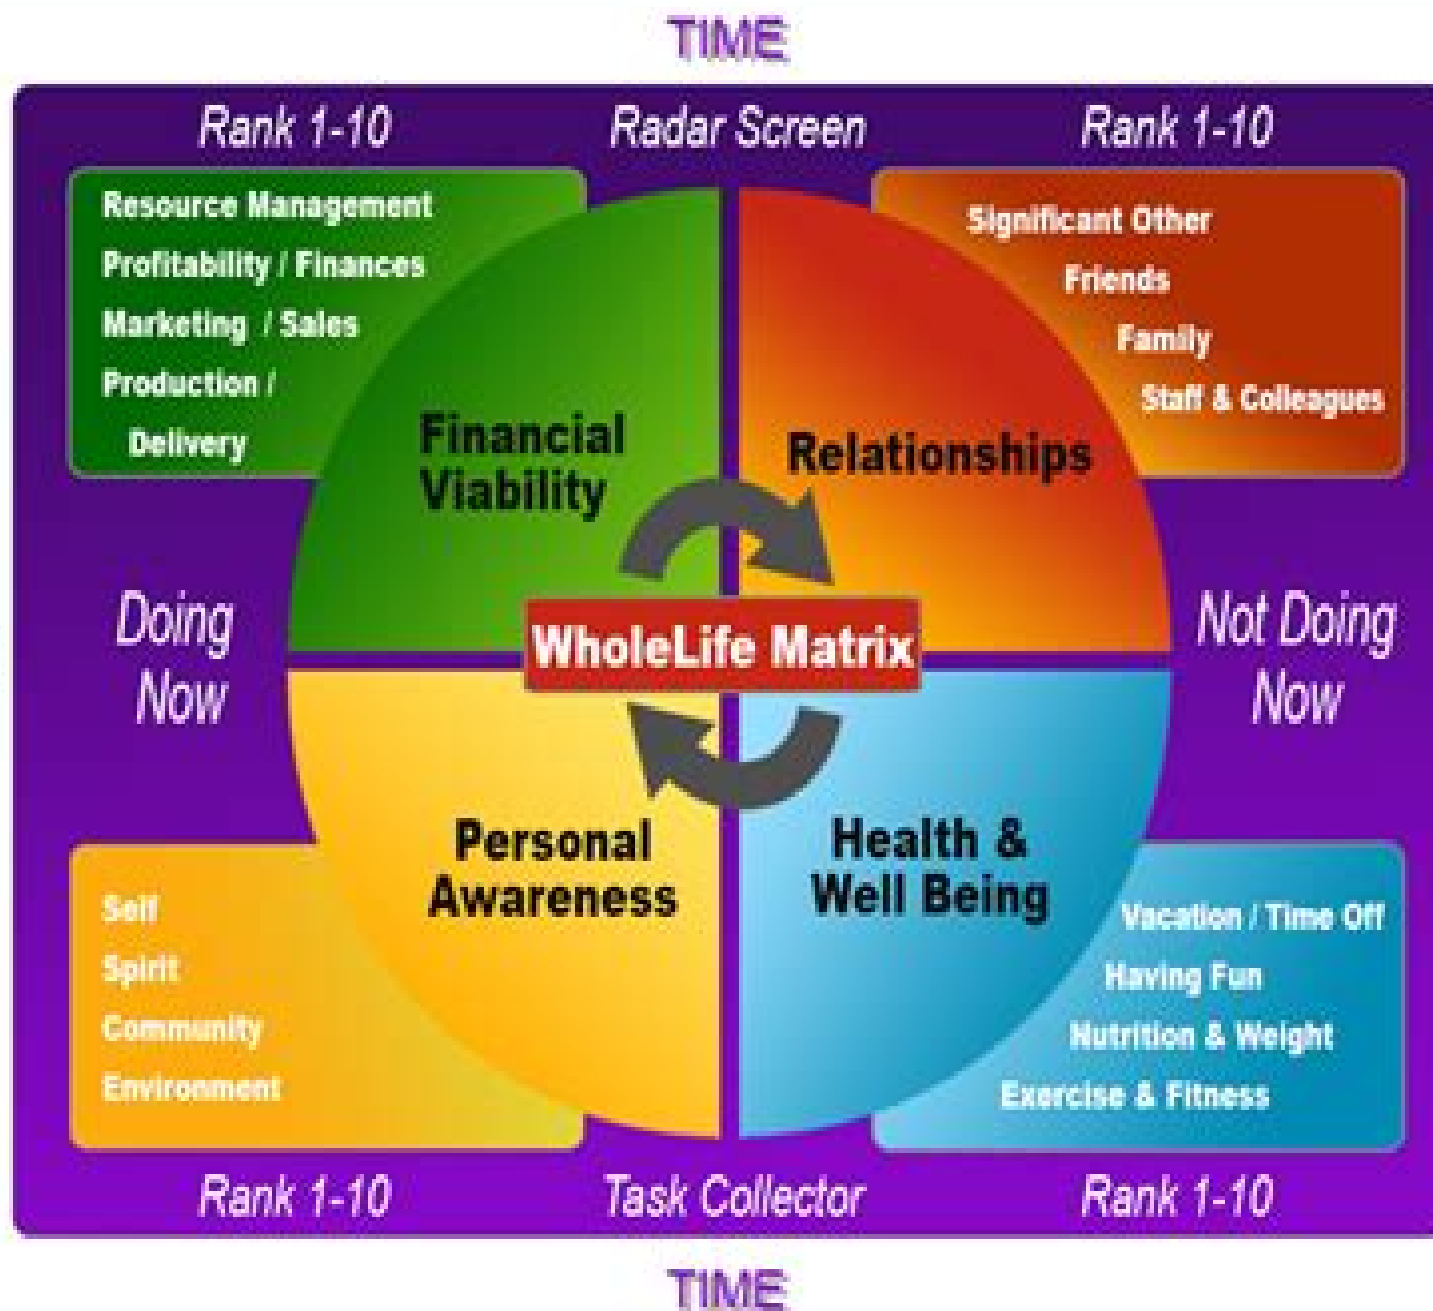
TIME

Rank 1-10

Radar Screen

Rank 1-10

Resource Management
Profitability / Finances
Marketing / Sales
Production / Delivery

Significant Other
Friends
Family
Staff & Colleagues

Financial Viability

Relationships

Doing Now

WholeLife Matrix

Not Doing Now

Personal Awareness

Health & Well Being

Self
Spirit
Community
Environment

Vacation / Time Off
Having Fun
Nutrition & Weight
Exercise & Fitness

Rank 1-10

Task Collector

Rank 1-10

TIME